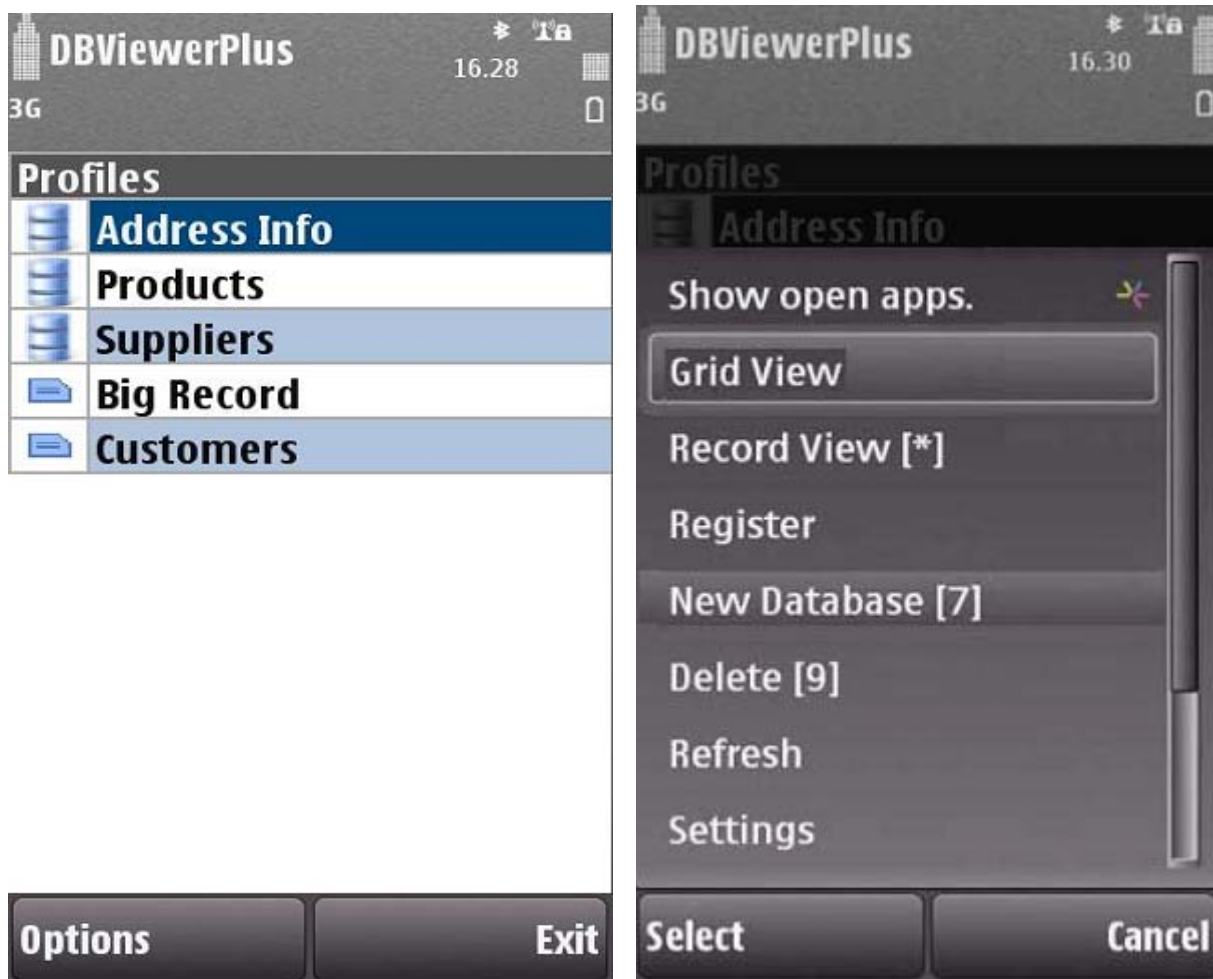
DBViewerPlus
16.28
3G

Profiles
Address Info
Products
Suppliers
Big Record
Customers

Options
Exit

DBViewerPlus
16.30
3G

Profiles
Address Info

Show open apps.
Grid View
Record View [*]
Register
New Database [7]
Delete [9]
Refresh
Settings

Select
Cancel